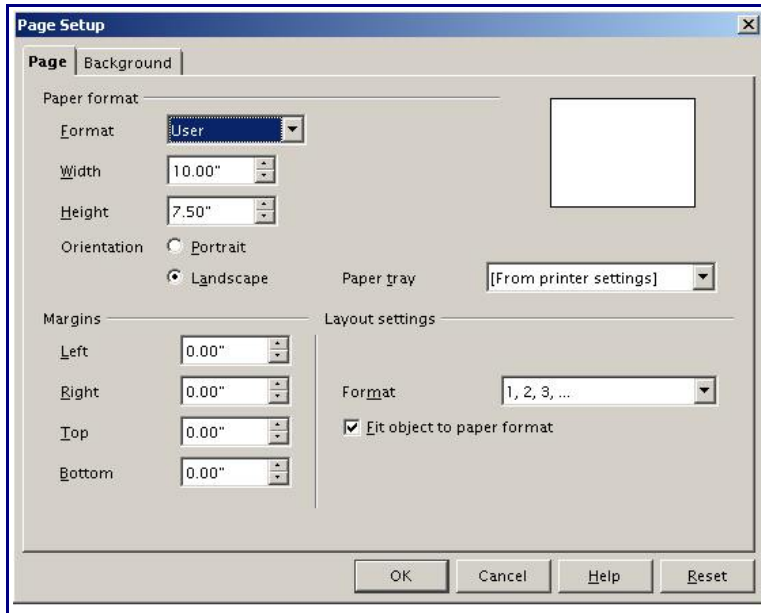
Page Setup

Page | Background

Paper format

Format User

Width 10.00"

Height 7.50"

Orientation Portrait

Landscape

Paper tray [From printer settings]

Margins

Left 0.00"

Right 0.00"

Top 0.00"

Bottom 0.00"

Layout settings

Format 1, 2, 3, ...

Fit object to paper format

OK Cancel Help Reset